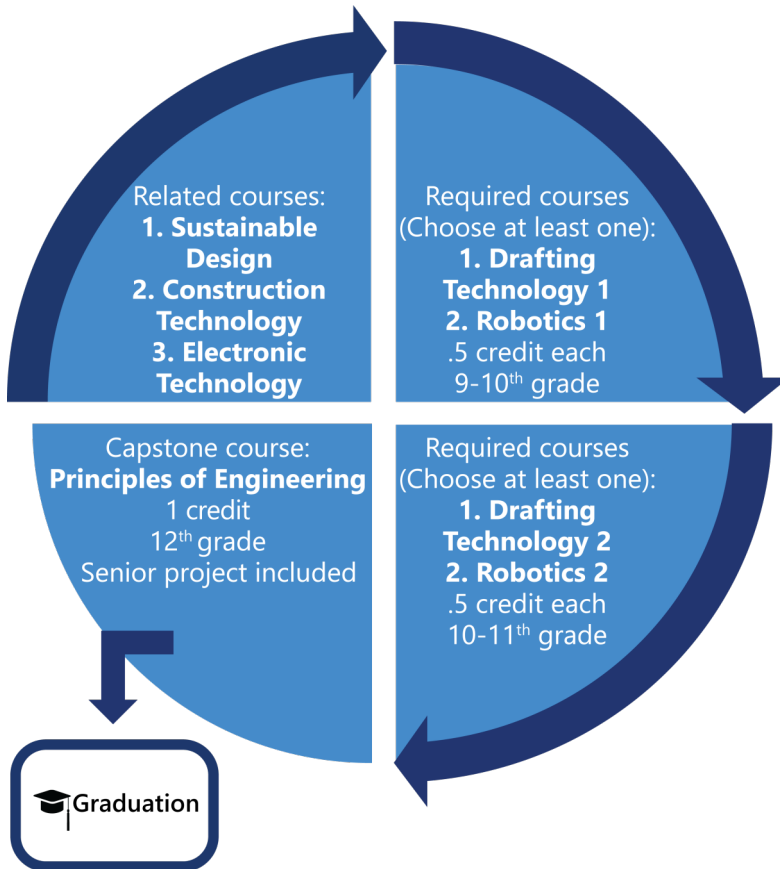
Related courses:
**1. Sustainable Design**
**2. Construction Technology**
**3. Electronic Technology**

Required courses
(Choose at least one):
**1. Drafting Technology 1**
**2. Robotics 1**
.5 credit each
9-10$^{th}$ grade

Required courses
(Choose at least one):
**1. Drafting Technology 2**
**2. Robotics 2**
.5 credit each
10-11$^{th}$ grade

Capstone course:
**Principles of Engineering**
1 credit
12$^{th}$ grade
Senior project included

Graduation